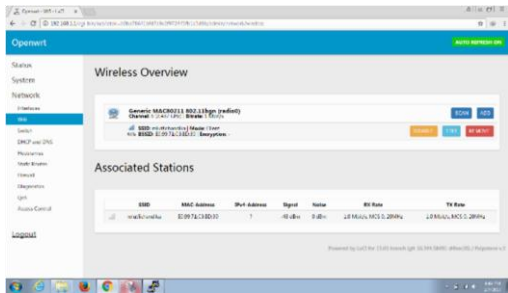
OpenWrt - Wifi - LuCI

192.168.1.1/cgi-bin/luci/;stok=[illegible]/admin/network/wireless

OpenWrt

AUTO REFRESH ON

Status
System
Network
Interfaces
Wifi
Switch
DHCP and DNS
Hostnames
Static Routes
Firewall
Diagnostics
QoS
Access Control

Logout

Wireless Overview

Generic MAC80211 802.11bgn (radio0)
Channel: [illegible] | Bitrate: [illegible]

SCAN ADD

SSID: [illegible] | Mode: Client
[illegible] BSSID: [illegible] | Encryption: -

DISABLE EDIT REMOVE

Associated Stations

| | SSID | MAC-Address | IPv4-Address | Signal | Noise | RX Rate | TX Rate |
|---|---|---|---|---|---|---|---|
| | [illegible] | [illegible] | ? | -48 dBm | 0 dBm | 1.0 Mbit/s, MCS 0, 20MHz | 1.0 Mbit/s, MCS 0, 20MHz |

Powered by LuCI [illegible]